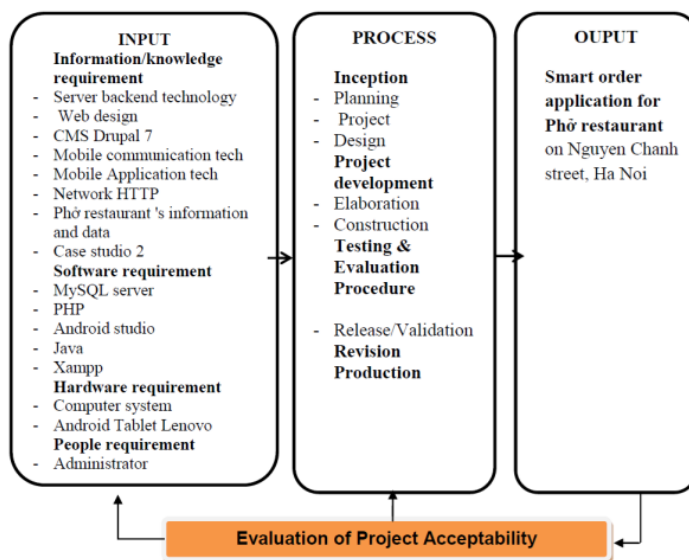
INPUT

**Information/knowledge requirement**
- Server backend technology
- Web design
- CMS Drupal 7
- Mobile communication tech
- Mobile Application tech
- Network HTTP
- Phở restaurant 's information and data
- Case studio 2

**Software requirement**
- MySQL server
- PHP
- Android studio
- Java
- Xampp

**Hardware requirement**
- Computer system
- Android Tablet Lenovo

**People requirement**
- Administrator

PROCESS

**Inception**
- Planning
- Project
- Design

**Project development**
- Elaboration
- Construction

**Testing & Evaluation Procedure**

- Release/Validation

**Revision**
**Production**

OUPUT

**Smart order application for Phở restaurant** on Nguyen Chanh street, Ha Noi

Evaluation of Project Acceptability